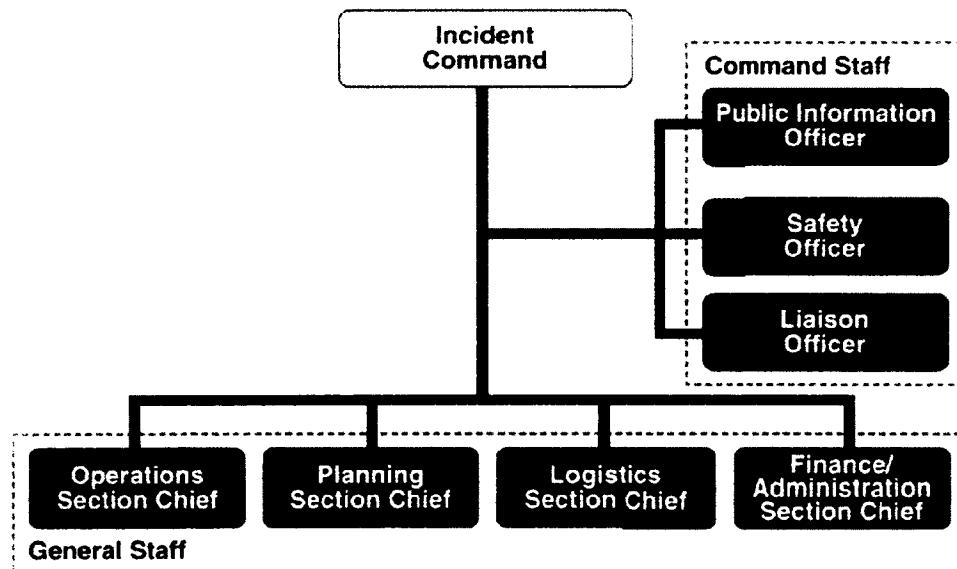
Incident Command

Command Staff

Public Information Officer

Safety Officer

Liaison Officer

Operations Section Chief

Planning Section Chief

Logistics Section Chief

Finance/ Administration Section Chief

General Staff